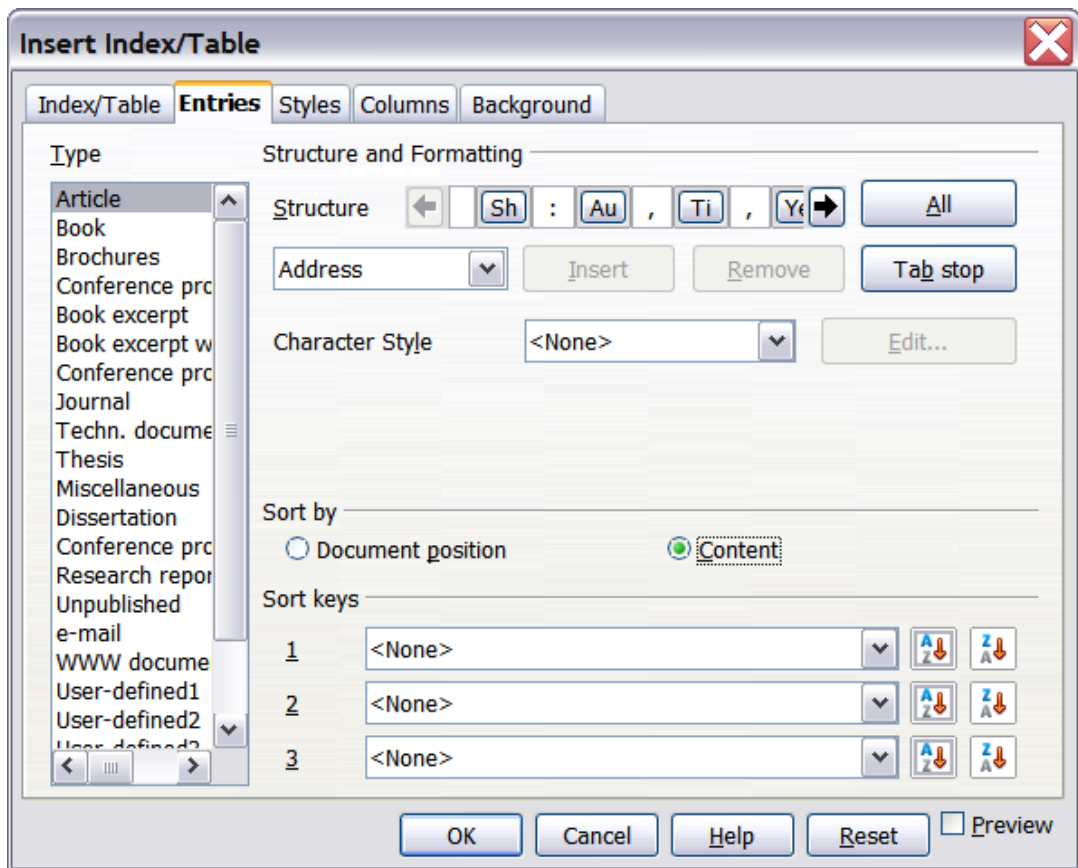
Insert Index/Table

Index/Table Entries Styles Columns Background

Type

Article
Book
Brochures
Conference pro
Book excerpt
Book excerpt w
Conference pro
Journal
Techn. docume
Thesis
Miscellaneous
Dissertation
Conference pro
Research repor
Unpublished
e-mail
WWW docume
User-defined1
User-defined2
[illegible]

Structure and Formatting

Structure Sh : Au , Ti , Ye

All

Address

Insert

Remove

Tab stop

Character Style <None>

Edit...

Sort by

Document position

Content

Sort keys

1 <None>

2 <None>

3 <None>

OK Cancel Help Reset Preview